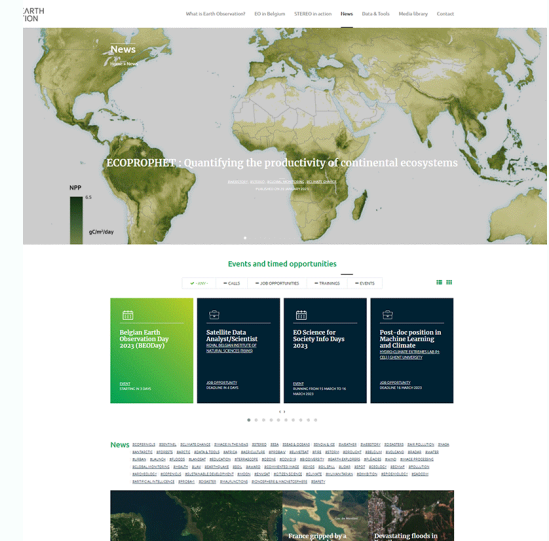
EARTH
TION

What is Earth Observation? EO in Belgium STEREO in action News Data & Tools Media library Contact

News

ECOPROPHET : Quantifying the productivity of continental ecosystems

NPP
6.5
gC/m²/day

Events and timed opportunities

ANY CALLS JOB OPPORTUNITIES TRAININGS EVENTS

Belgian Earth Observation Day 2023 (BEODay)
EVENT

Satellite Data Analyst/Scientist
ROYAL BELGIAN INSTITUTE OF NATURAL SCIENCES (RBINS)
JOB OPPORTUNITY

EO Science for Society Info Days 2023
EVENT

Post-doc position in Machine Learning and Climate
JOB OPPORTUNITY
DEADLINE 15 MARCH 2023

News

France gripped by a

Devastating floods in